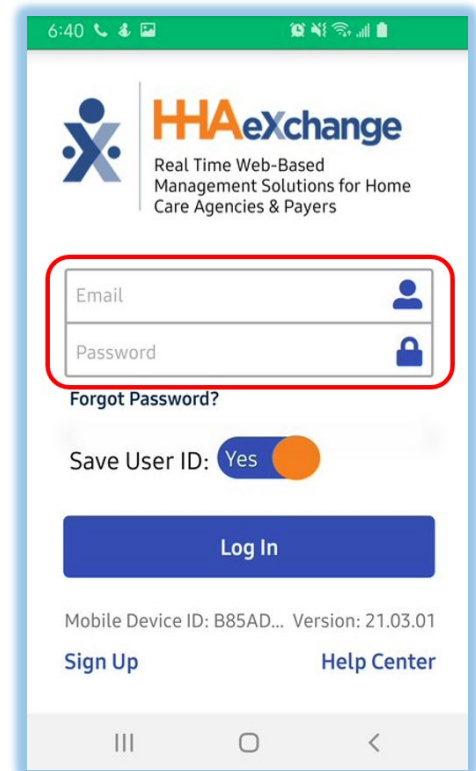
6:40

HHAeXchange
Real Time Web-Based Management Solutions for Home Care Agencies & Payers

Email

Password

Forgot Password?

Save User ID: Yes

Log In

Mobile Device ID: B85AD... Version: 21.03.01

Sign Up

Help Center